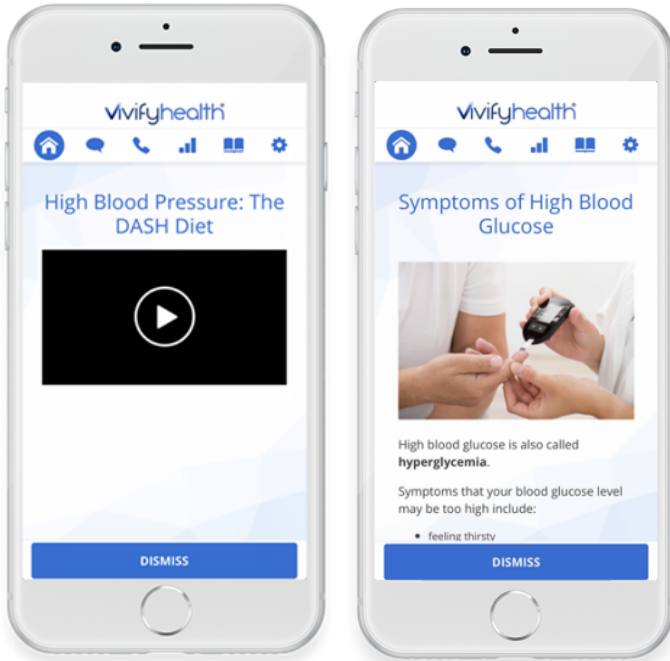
vivifyhealth

High Blood Pressure: The DASH Diet

DISMISS

vivifyhealth

Symptoms of High Blood Glucose

High blood glucose is also called **hyperglycemia**.

Symptoms that your blood glucose level may be too high include:

- feeling thirsty

DISMISS